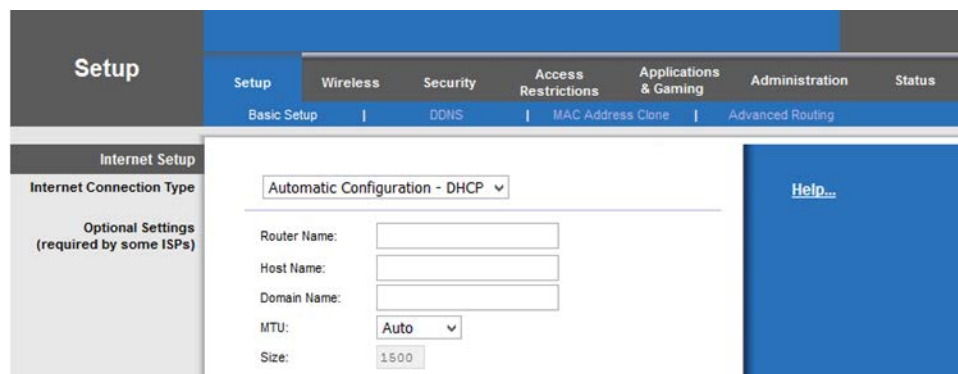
Setup

Setup | Wireless | Security | Access Restrictions | Applications & Gaming | Administration | Status

Basic Setup | DDNS | MAC Address Clone | Advanced Routing

Internet Setup

Internet Connection Type

Automatic Configuration - DHCP

Help...

Optional Settings (required by some ISPs)

Router Name:

Host Name:

Domain Name:

MTU:

Auto

Size:

1500